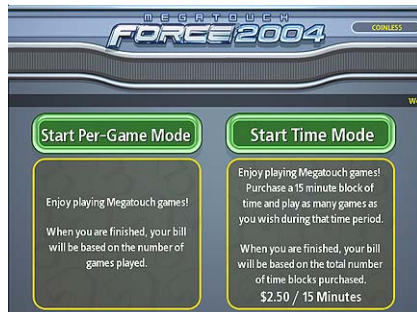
MEGATOUCH
FORCE2004

COINLESS

W

Start Per-Game Mode

Enjoy playing Megatouch games!

When you are finished, your bill will be based on the number of games played.

Start Time Mode

Enjoy playing Megatouch games! Purchase a 15 minute block of time and play as many games as you wish during that time period.

When you are finished, your bill will be based on the total number of time blocks purchased.

$2.50 / 15 Minutes